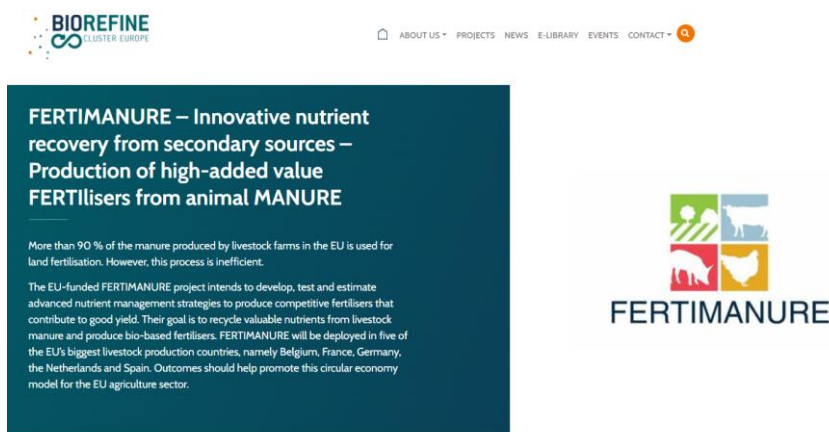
BIOREFINE CLUSTER EUROPE

ABOUT US PROJECTS NEWS E-LIBRARY EVENTS CONTACT

FERTIMANURE – Innovative nutrient recovery from secondary sources – Production of high-added value FERTIlisers from animal MANURE

More than 90 % of the manure produced by livestock farms in the EU is used for land fertilisation. However, this process is inefficient.

The EU-funded FERTIMANURE project intends to develop, test and estimate advanced nutrient management strategies to produce competitive fertilisers that contribute to good yield. Their goal is to recycle valuable nutrients from livestock manure and produce bio-based fertilisers. FERTIMANURE will be deployed in five of the EU's biggest livestock production countries, namely Belgium, France, Germany, the Netherlands and Spain. Outcomes should help promote this circular economy model for the EU agriculture sector.

FERTIMANURE